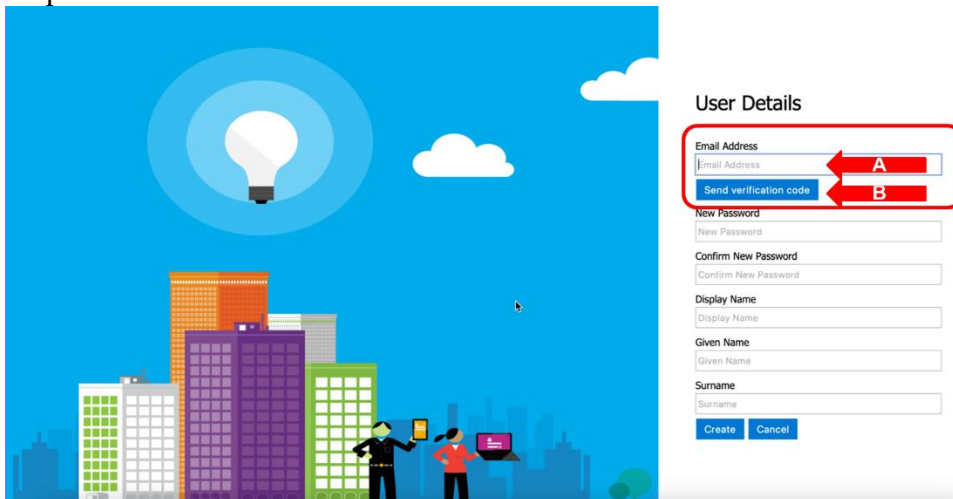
User Details

Email Address

Email Address

A

Send verification code

B

New Password

New Password

Confirm New Password

Confirm New Password

Display Name

Display Name

Given Name

Given Name

Surname

Surname

Create Cancel